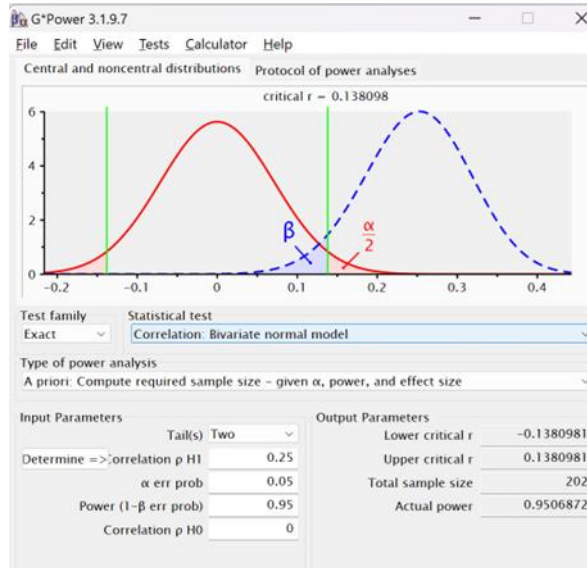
G*Power 3.1.9.7

File Edit View Tests Calculator Help

Central and noncentral distributions Protocol of power analyses

critical r = 0.138098

6
4
2
0
-0.2 -0.1 0 0.1 0.2 0.3 0.4

β
$\frac{\alpha}{2}$

Test family
Exact

Statistical test
Correlation: Bivariate normal model

Type of power analysis
A priori: Compute required sample size – given α, power, and effect size

Input Parameters

| | |
|---|---|
| Tail(s) | Two |
| Determine => Correlation ρ H1 | 0.25 |
| α err prob | 0.05 |
| Power (1-β err prob) | 0.95 |
| Correlation ρ H0 | 0 |

Output Parameters

| | |
|---|---|
| Lower critical r | -0.1380981 |
| Upper critical r | 0.1380981 |
| Total sample size | 202 |
| Actual power | 0.9506872 |